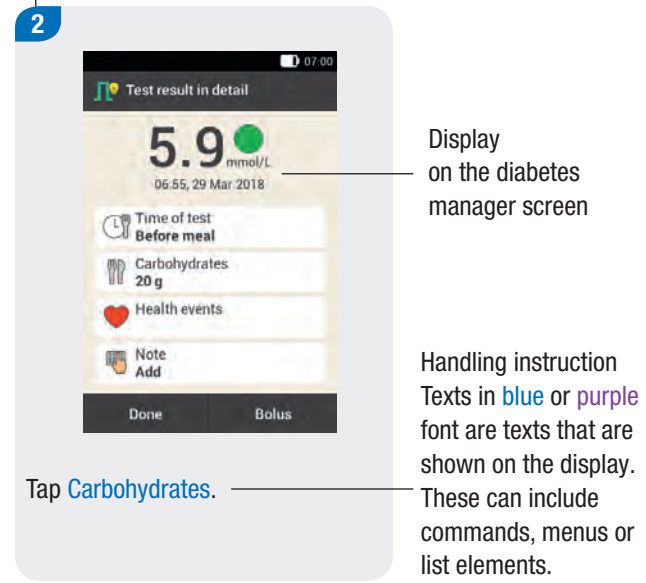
2

07:00

Test result in detail

5.9 mmol/L

06:55, 29 Mar 2018

Time of test
Before meal

Carbohydrates
20 g

Health events

Note
Add

Done

Bolus

Display on the diabetes manager screen

Tap Carbohydrates.

Handling instruction
Texts in blue or purple font are texts that are shown on the display. These can include commands, menus or list elements.